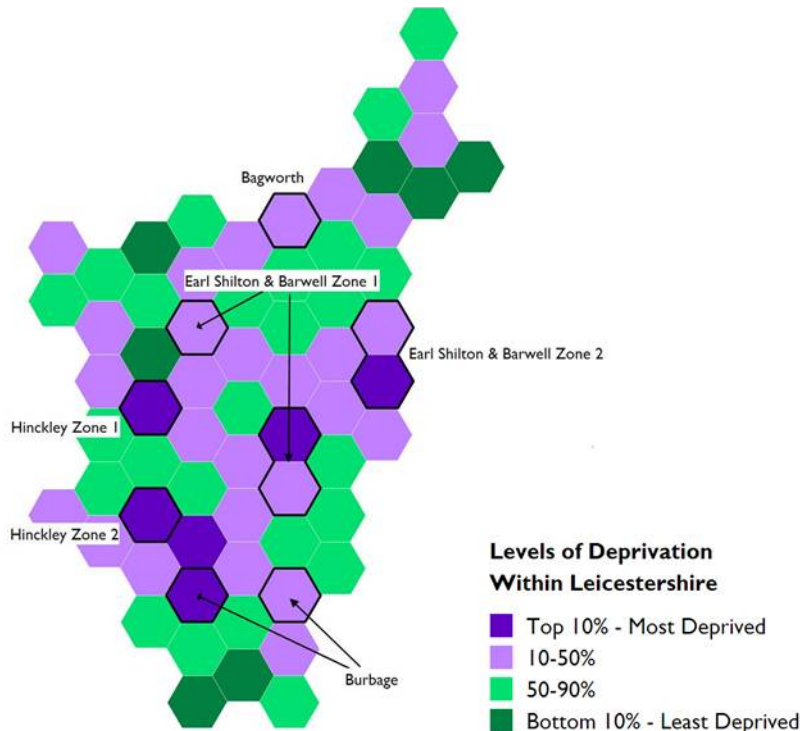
Bagworth

Earl Shilton & Barwell Zone 1

Earl Shilton & Barwell Zone 2

Hinckley Zone 1

Hinckley Zone 2

Burbage

Levels of Deprivation Within Leicestershire

Top 10% - Most Deprived

10-50%

50-90%

Bottom 10% - Least Deprived